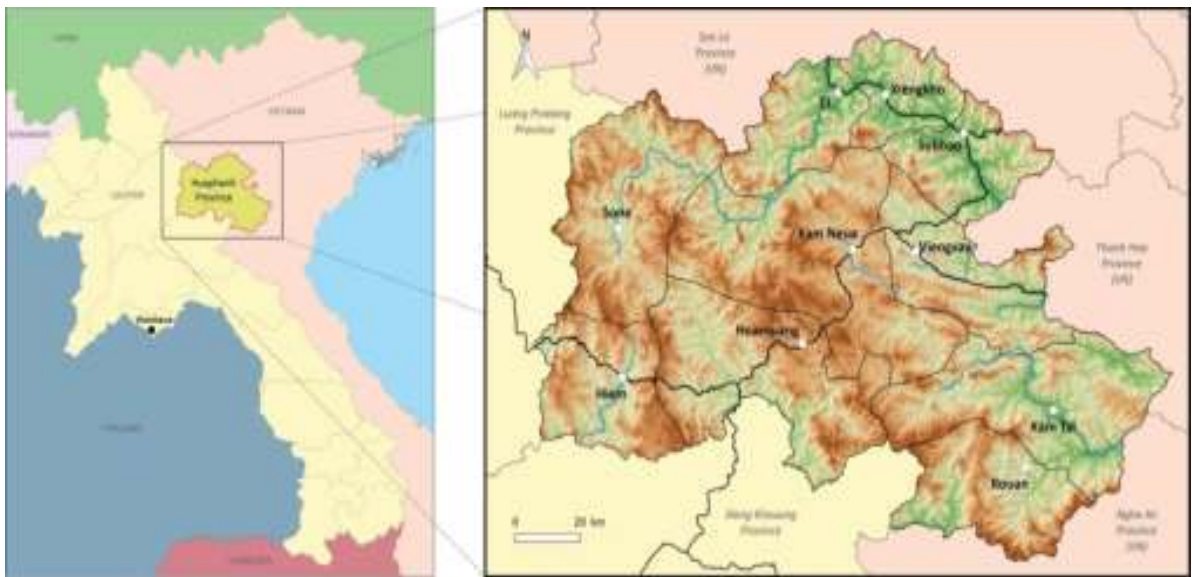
CHINA

MYANMAR

VIETNAM

LAO PDR

Huaphanh Province

Vientiane

THAILAND

CAMBODIA

N

Son La Province (VN)

Luang Prabang Province

Et

Xiengkho

Sobbao

Sone

Xam Neua

Viengxay

Thanh Hoa Province (VN)

Hiamxay

Hiam

Xam Tai

Xiang Khouang Province

Nghe An Province (VN)

0 20 km